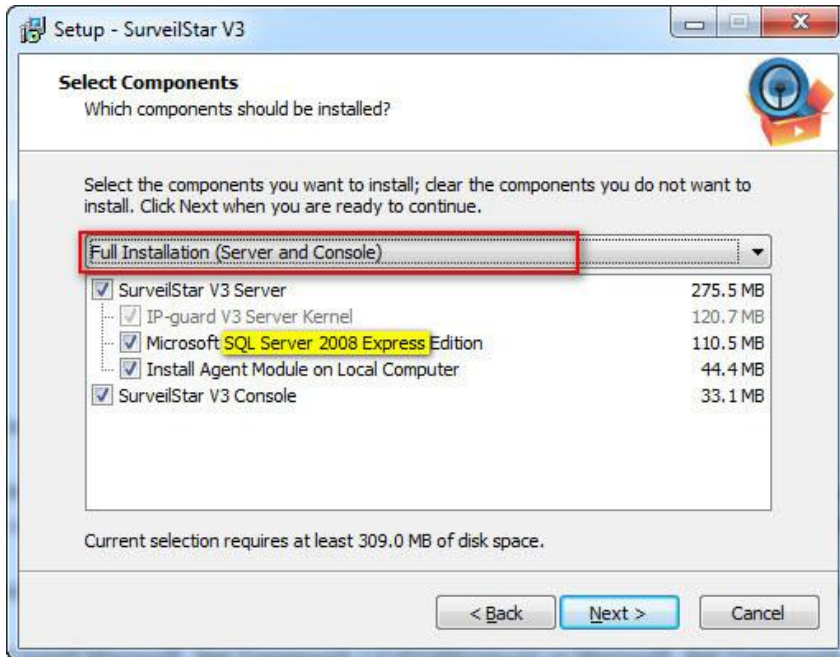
Setup - SurveilStar V3

Select Components
Which components should be installed?

Select the components you want to install; clear the components you do not want to install. Click Next when you are ready to continue.

Full Installation (Server and Console)

| | |
|---|---|
| SurveilStar V3 Server | 275.5 MB |
| IP-guard V3 Server Kernel | 120.7 MB |
| Microsoft SQL Server 2008 Express Edition | 110.5 MB |
| Install Agent Module on Local Computer | 44.4 MB |
| SurveilStar V3 Console | 33.1 MB |

Current selection requires at least 309.0 MB of disk space.

< Back Next > Cancel